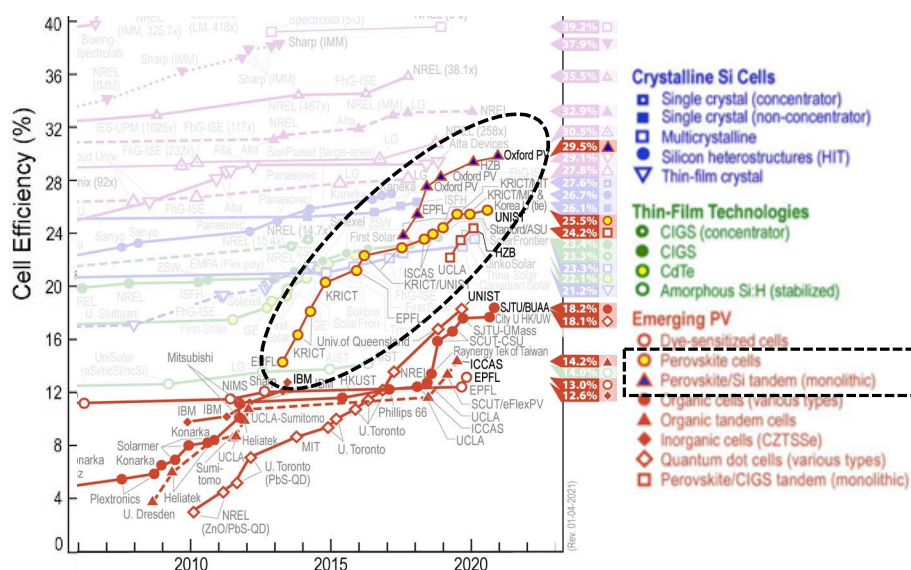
Cell Efficiency (%)

40
36
32
28
24
20
16
12
8
4
0

2010
2015
2020

Boeing-Spectrolab
NREL (IMM, 325.7x)
Spectrolab (5-J)
NREL (6-J)
Sharp (IMM)
NREL (IMM)
Sharp (IMM)
NREL (38.1x)
NREL (467x)
FhG-ISE (117x)
IES-UPM (1026x)
NREL (MM)
LG
NREL
FhG-ISE
Alta
LG
NREL (258x)
Alta Devices
SunPower (large-area)
Panasonic
Kaneka
FhG-ISE
Alta
Panasonic
Sanyo
Sanyo
NREL (14.7x)
First Solar
ZSW
EMPA (Flex poly)
FhG-ISE
Solexel
ZSW
First Solar
GE
U. Stuttgart
UniSolar (aSi/nc-Si/nc-Si)
AIST
Solibro
Solar Frontier
Oxford PV
HZB
Oxford PV
KRICT/MIT
KRICT/MIT & Korea U (tie)
ISFH
EPFL
UNIST
Stanford/ASU
Solar Frontier
HZB
UCLA
ISCAS
KRICT/UNIST
KRICT
EPFL
KRICT
Univ. of Queensland
EPFL
NIMS
Sharp
IBM
HKUST
UNIST
SJTU/BUAA
City U HK/UW
SJTU-UMass
SCUT-CSU
Raynergy Tek of Taiwan
ICCAS
EPFL
NREL
EPFL
SCUT/eFlexPV
UCLA
ICCAS
UCLA
Phillips 66
U. Toronto
U. Toronto
MIT
Mitsubishi
IBM
IBM
UCLA-Sumitomo
Konarka
Solarmer
Konarka
Heliatek
UCLA
Sumitomo
Heliatek
U. Toronto (PbS-QD)
Plextronics
U. Dresden
NREL (ZnO/PbS-QD)
(Rev. 01-04-2021)

39.2%
37.9%
35.5%
32.9%
30.5%
29.5%
29.1%
27.8%
27.6%
26.7%
26.1%
25.5%
24.2%
23.4%
23.3%
23.3%
22.1%
21.2%
18.2%
18.1%
14.2%
14.0%
13.0%
12.6%

Crystalline Si Cells
Single crystal (concentrator)
Single crystal (non-concentrator)
Multicrystalline
Silicon heterostructures (HIT)
Thin-film crystal

Thin-Film Technologies
CIGS (concentrator)
CIGS
CdTe
Amorphous Si:H (stabilized)

Emerging PV
Dye-sensitized cells
Perovskite cells
Perovskite/Si tandem (monolithic)
Organic cells (various types)
Organic tandem cells
Inorganic cells (CZTSSe)
Quantum dot cells (various types)
Perovskite/CIGS tandem (monolithic)